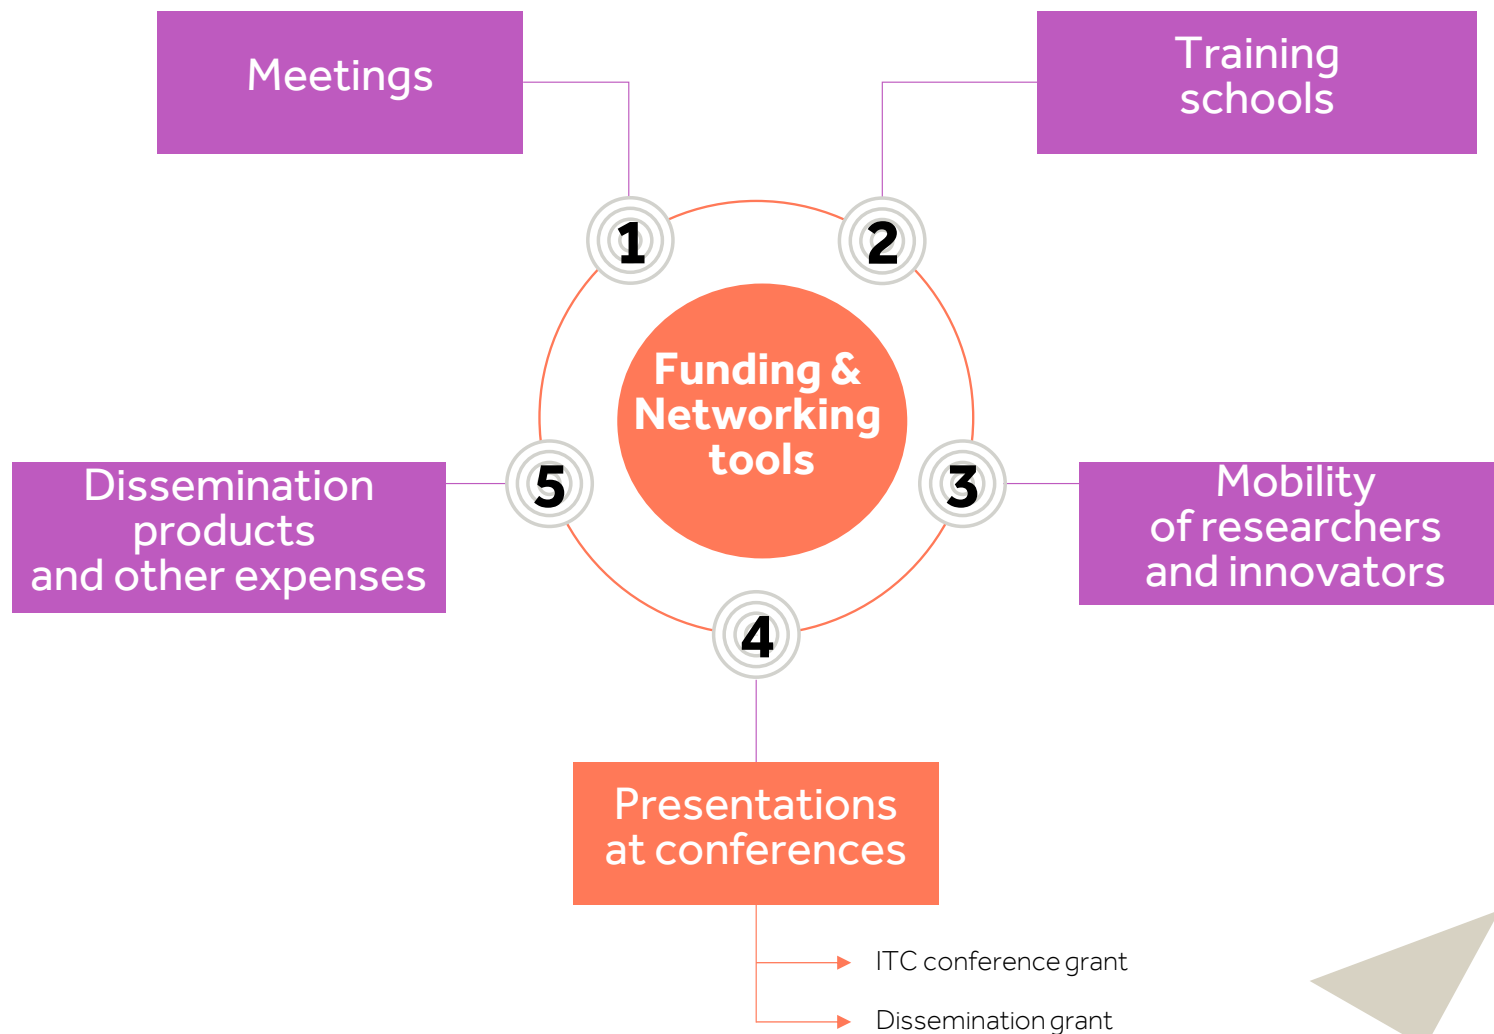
Meetings

Training schools

1

2

Funding & Networking tools

5

3

Dissemination products and other expenses

Mobility of researchers and innovators

4

Presentations at conferences

ITC conference grant

Dissemination grant